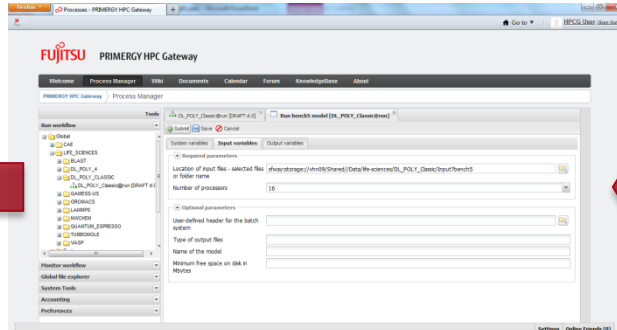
Firefox

Processes - PRIMERGY HPC Gateway

+

Go to

HPCG User

FUJITSU PRIMERGY HPC Gateway

Welcome Process Manager Wiki Documents Calendar Forum KnowledgeBase About

PRIMERGY HPC Gateway Process Manager

Tools

Run workflow

Global
CAE
LIFE_SCIENCES
BLAST
DL_POLY_4
DL_POLY_CLASSIC
DL_POLY_Classic@run [DRAFT 6.0]
GAMESS-US
GROMACS
LAMMPS
NWCHEM
QUANTUM_ESPRESSO
TURBOMOLE
VASP

Monitor workflow

Global file explorer

System Tools

Accounting

Preferences

DL_POLY_Classic@run [DRAFT 6.0]

Run bench5 model [DL_POLY_Classic@run]

Submit Save Cancel

System variables Input variables Output variables

Required parameters

Location of input files - selected files or folder name
sfsvy:storage://vhn09/Shared//Data/life-sciences/DL_POLY_Classic/Input?bench5

Number of processors
16

Optional parameters

User-defined header for the batch system

Type of output files

Name of the model

Minimum free space on disk in Mbytes

Settings Online Friends (0)